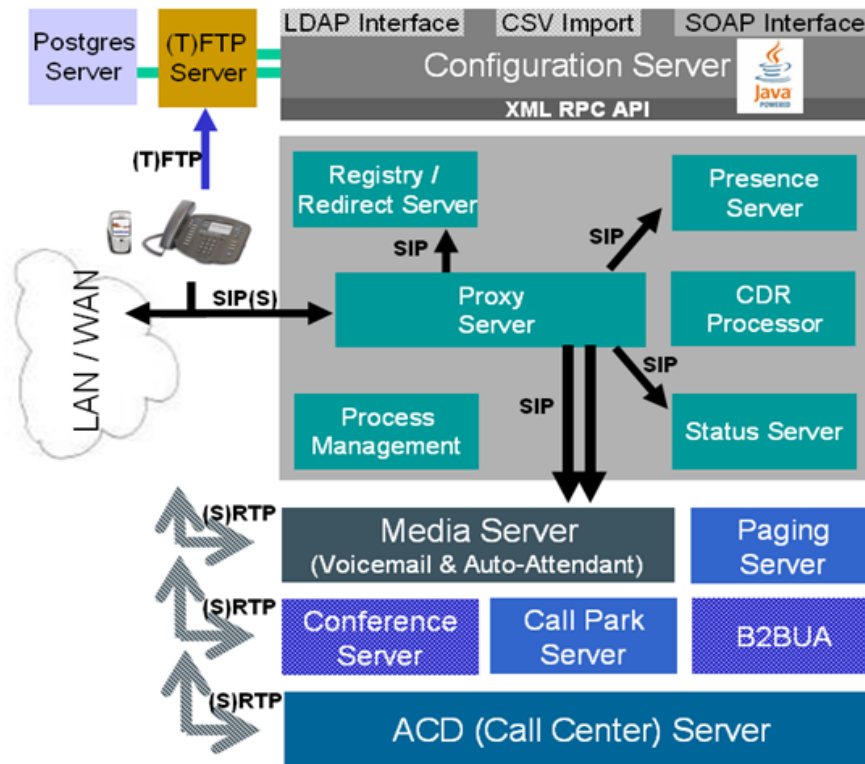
Postgres Server

(T)FTP Server

LDAP Interface

CSV Import

SOAP Interface

Configuration Server

Java POWERED

XML RPC API

(T)FTP

Registry / Redirect Server

Presence Server

SIP

SIP

LAN / WAN

SIP(S)

Proxy Server

CDR Processor

SIP

SIP

Process Management

Status Server

(S)RTP

Media Server
(Voicemail & Auto-Attendant)

Paging Server

(S)RTP

Conference Server

Call Park Server

B2BUA

(S)RTP

ACD (Call Center) Server